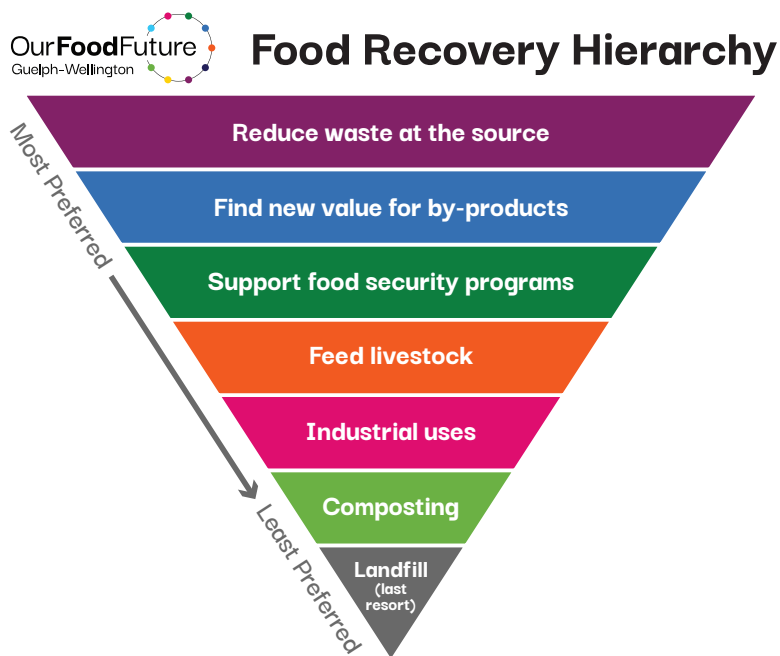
OurFoodFuture
Guelph-Wellington

Food Recovery Hierarchy

Most Preferred

Reduce waste at the source

Find new value for by-products

Support food security programs

Feed livestock

Industrial uses

Composting

Landfill (last resort)

Least Preferred